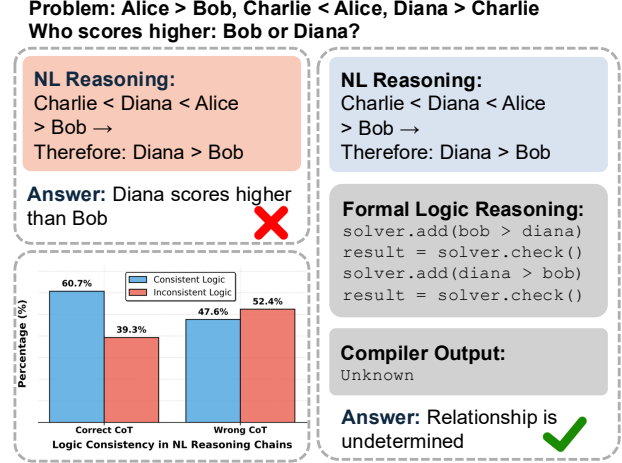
**Problem: Alice > Bob, Charlie < Alice, Diana > Charlie**
**Who scores higher: Bob or Diana?**

**NL Reasoning:**
Charlie < Diana < Alice > Bob →
Therefore: Diana > Bob

**Answer:** Diana scores higher than Bob

| | Consistent Logic | Inconsistent Logic |
|---|---|---|
| Correct CoT | 60.7% | 39.3% |
| Wrong CoT | 47.6% | 52.4% |

Percentage (%)

Logic Consistency in NL Reasoning Chains

**NL Reasoning:**
Charlie < Diana < Alice > Bob →
Therefore: Diana > Bob

**Formal Logic Reasoning:**
solver.add(bob > diana)
result = solver.check()
solver.add(diana > bob)
result = solver.check()

**Compiler Output:**
Unknown

**Answer:** Relationship is undetermined